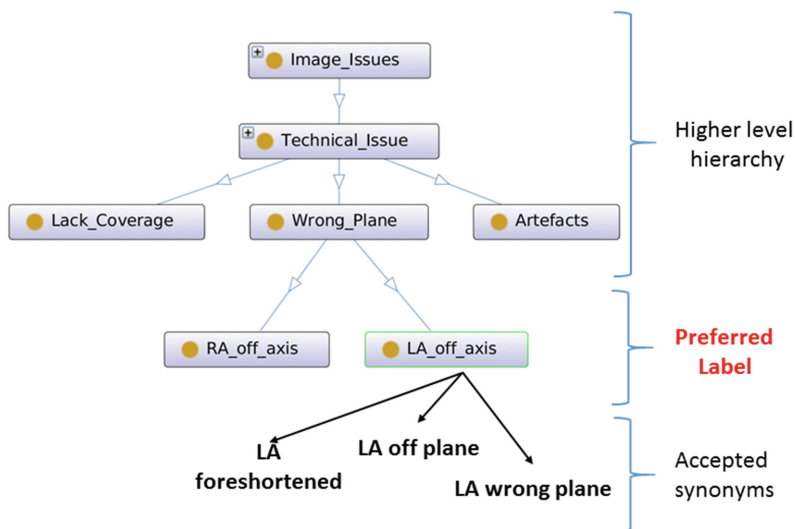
Image_Issues

Technical_Issue

Lack_Coverage

Wrong_Plane

Artefacts

RA_off_axis

LA_off_axis

LA foreshortened

LA off plane

LA wrong plane

Higher level hierarchy

Preferred Label

Accepted synonyms